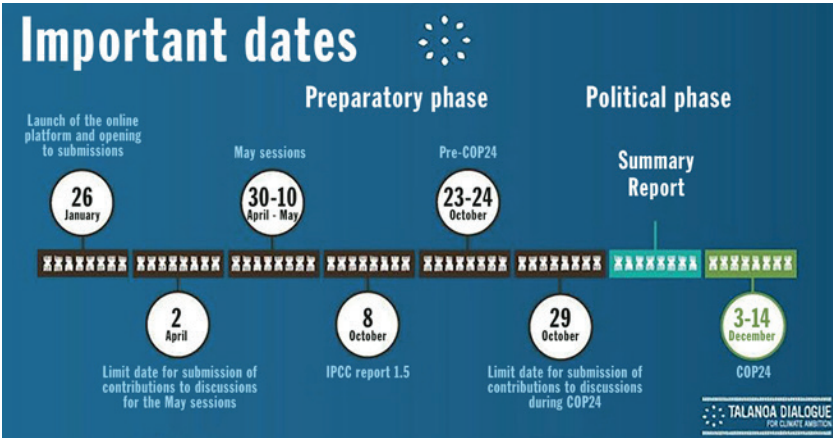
Important dates

Preparatory phase

Political phase

Launch of the online platform and opening to submissions

26
January

May sessions

30-10
April - May

Pre-COP24

23-24
October

Summary Report

2
April

Limit date for submission of contributions to discussions for the May sessions

8
October

IPCC report 1.5

29
October

Limit date for submission of contributions to discussions during COP24

3-14
December

COP24

TALANOA DIALOGUE
FOR CLIMATE AMBITION